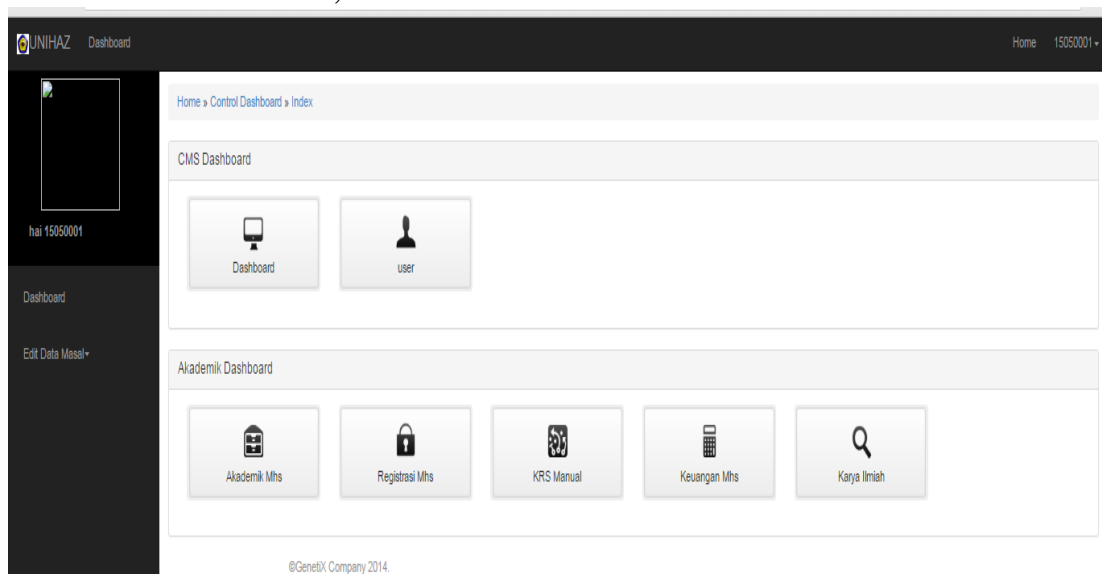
UNIHAZ Dashboard

Home 15050001

hai 15050001

Dashboard

Edit Data Masal

Home » Control Dashboard » Index

CMS Dashboard

Dashboard

user

Akademik Dashboard

Akademik Mhs

Registrasi Mhs

KRS Manual

Keuangan Mhs

Karya Ilmiah

©GenetiX Company 2014.